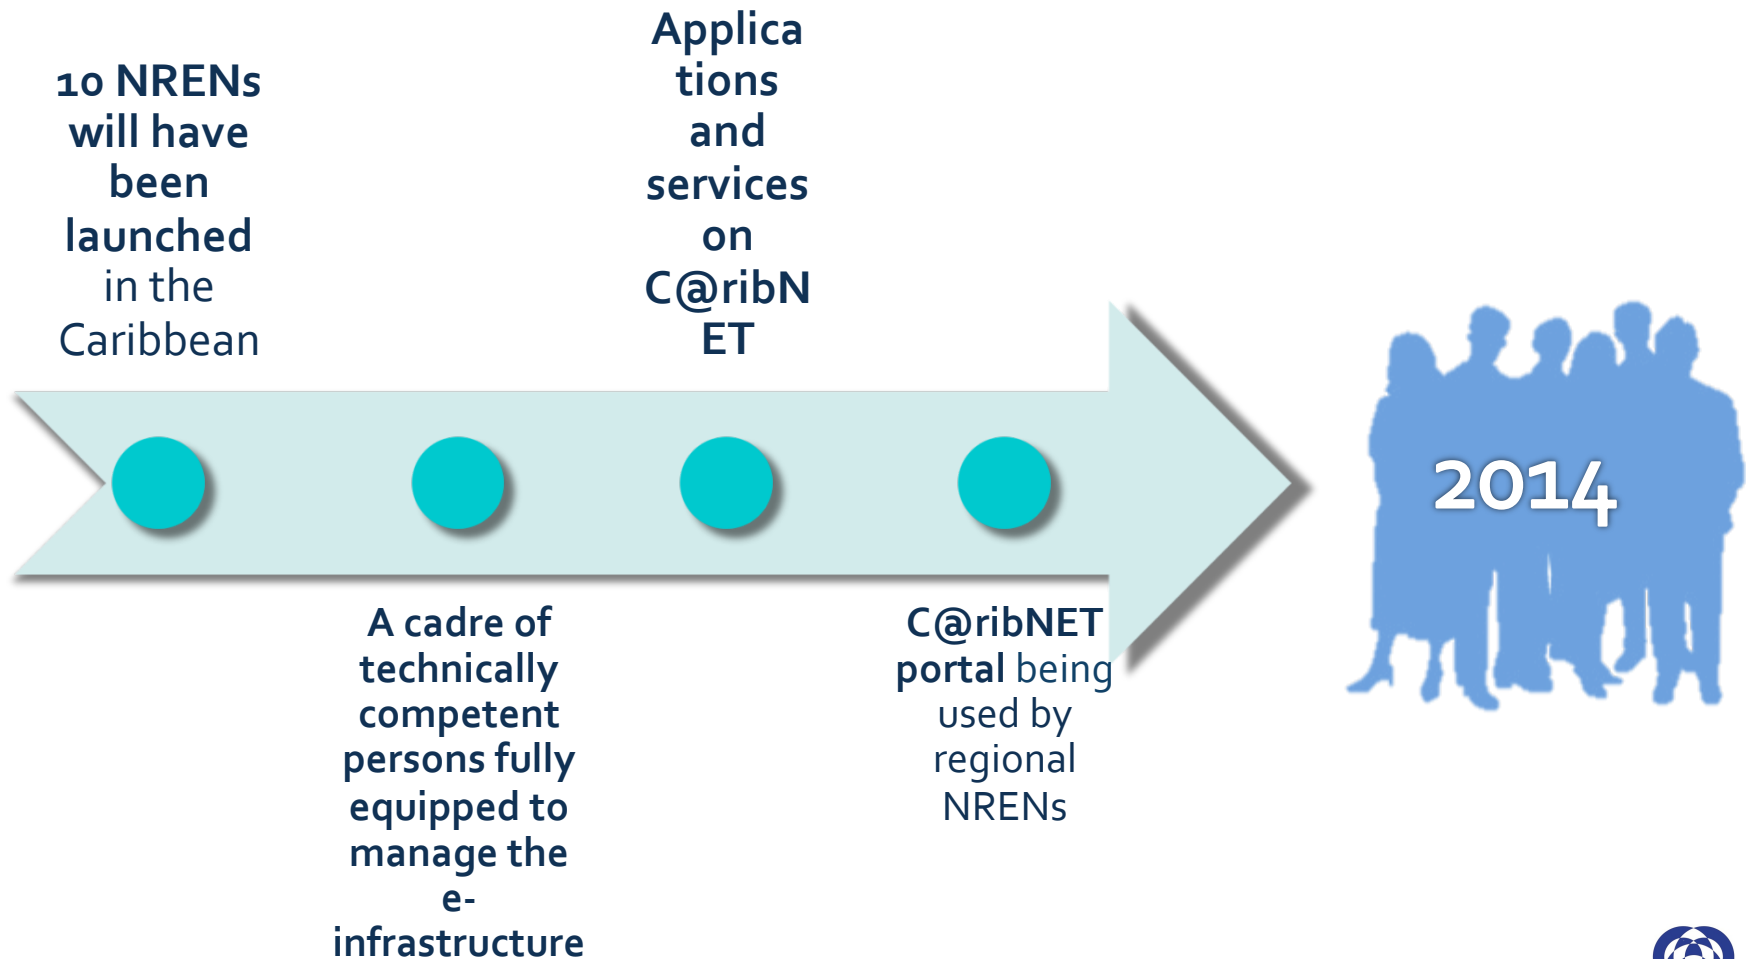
10 NRENs will have been launched in the Caribbean

Applications and services on C@ribNET

2014

A cadre of technically competent persons fully equipped to manage the e-infrastructure

C@ribNET portal being used by regional NRENs